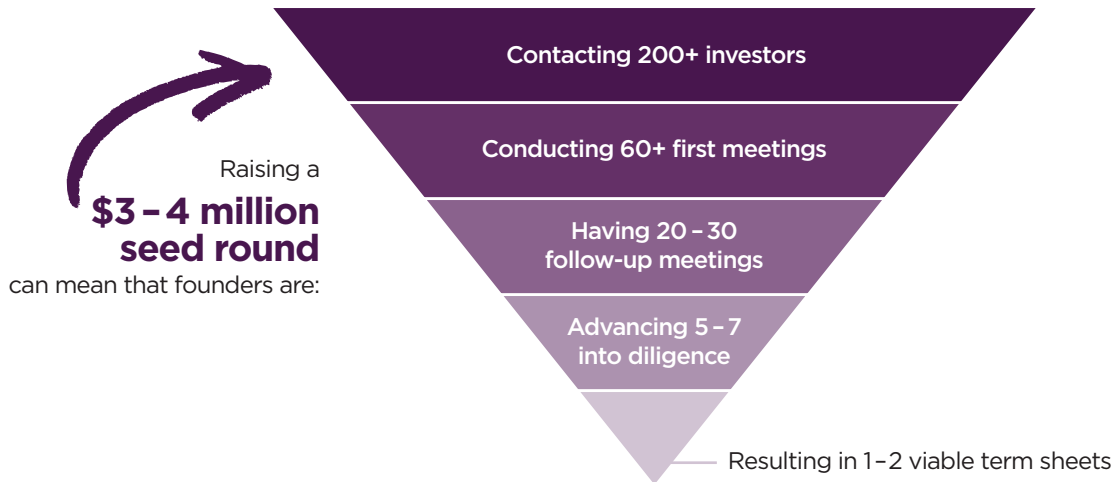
Raising a
$3 – 4 million seed round
can mean that founders are:

Contacting 200+ investors

Conducting 60+ first meetings

Having 20 – 30 follow-up meetings

Advancing 5 – 7 into diligence

Resulting in 1–2 viable term sheets